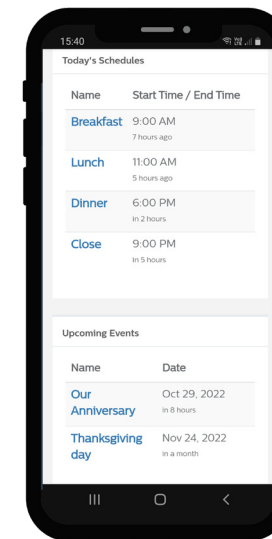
15:40

Today's Schedules

| Name | Start Time / End Time |
|---|---|
| Breakfast | 9:00 AM 7 hours ago |
| Lunch | 11:00 AM 5 hours ago |
| Dinner | 6:00 PM in 2 hours |
| Close | 9:00 PM in 5 hours |

Upcoming Events

| Name | Date |
|---|---|
| Our Anniversary | Oct 29, 2022 in 8 hours |
| Thanksgiving day | Nov 24, 2022 in a month |